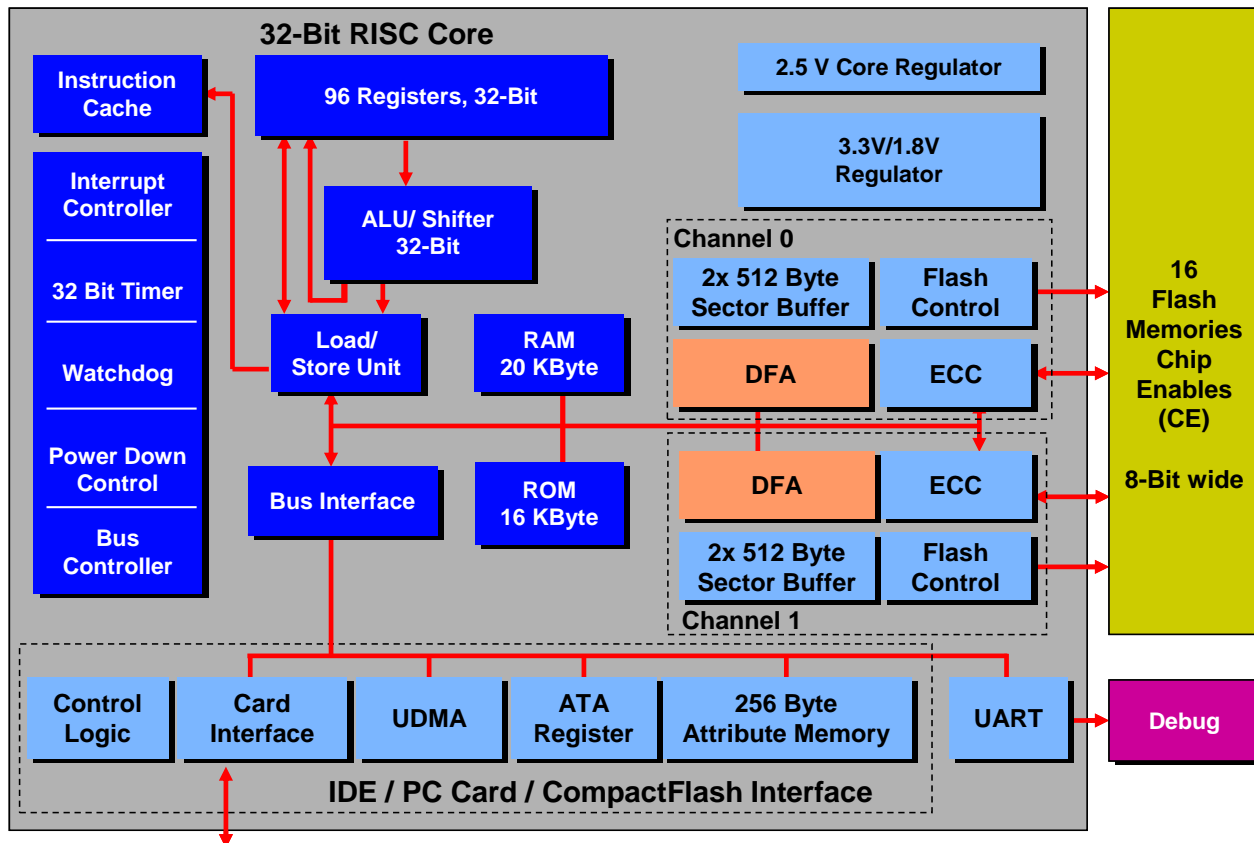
32-Bit RISC Core

Instruction Cache

96 Registers, 32-Bit

ALU/ Shifter 32-Bit

Load/ Store Unit

RAM 20 KByte

ROM 16 KByte

Bus Interface

Interrupt Controller

32 Bit Timer

Watchdog

Power Down Control

Bus Controller

2.5 V Core Regulator

3.3V/1.8V Regulator

Channel 0

2x 512 Byte Sector Buffer

Flash Control

DFA

ECC

DFA

ECC

2x 512 Byte Sector Buffer

Flash Control

Channel 1

16 Flash Memories Chip Enables (CE)

8-Bit wide

Control Logic

Card Interface

UDMA

ATA Register

256 Byte Attribute Memory

UART

Debug

IDE / PC Card / CompactFlash Interface